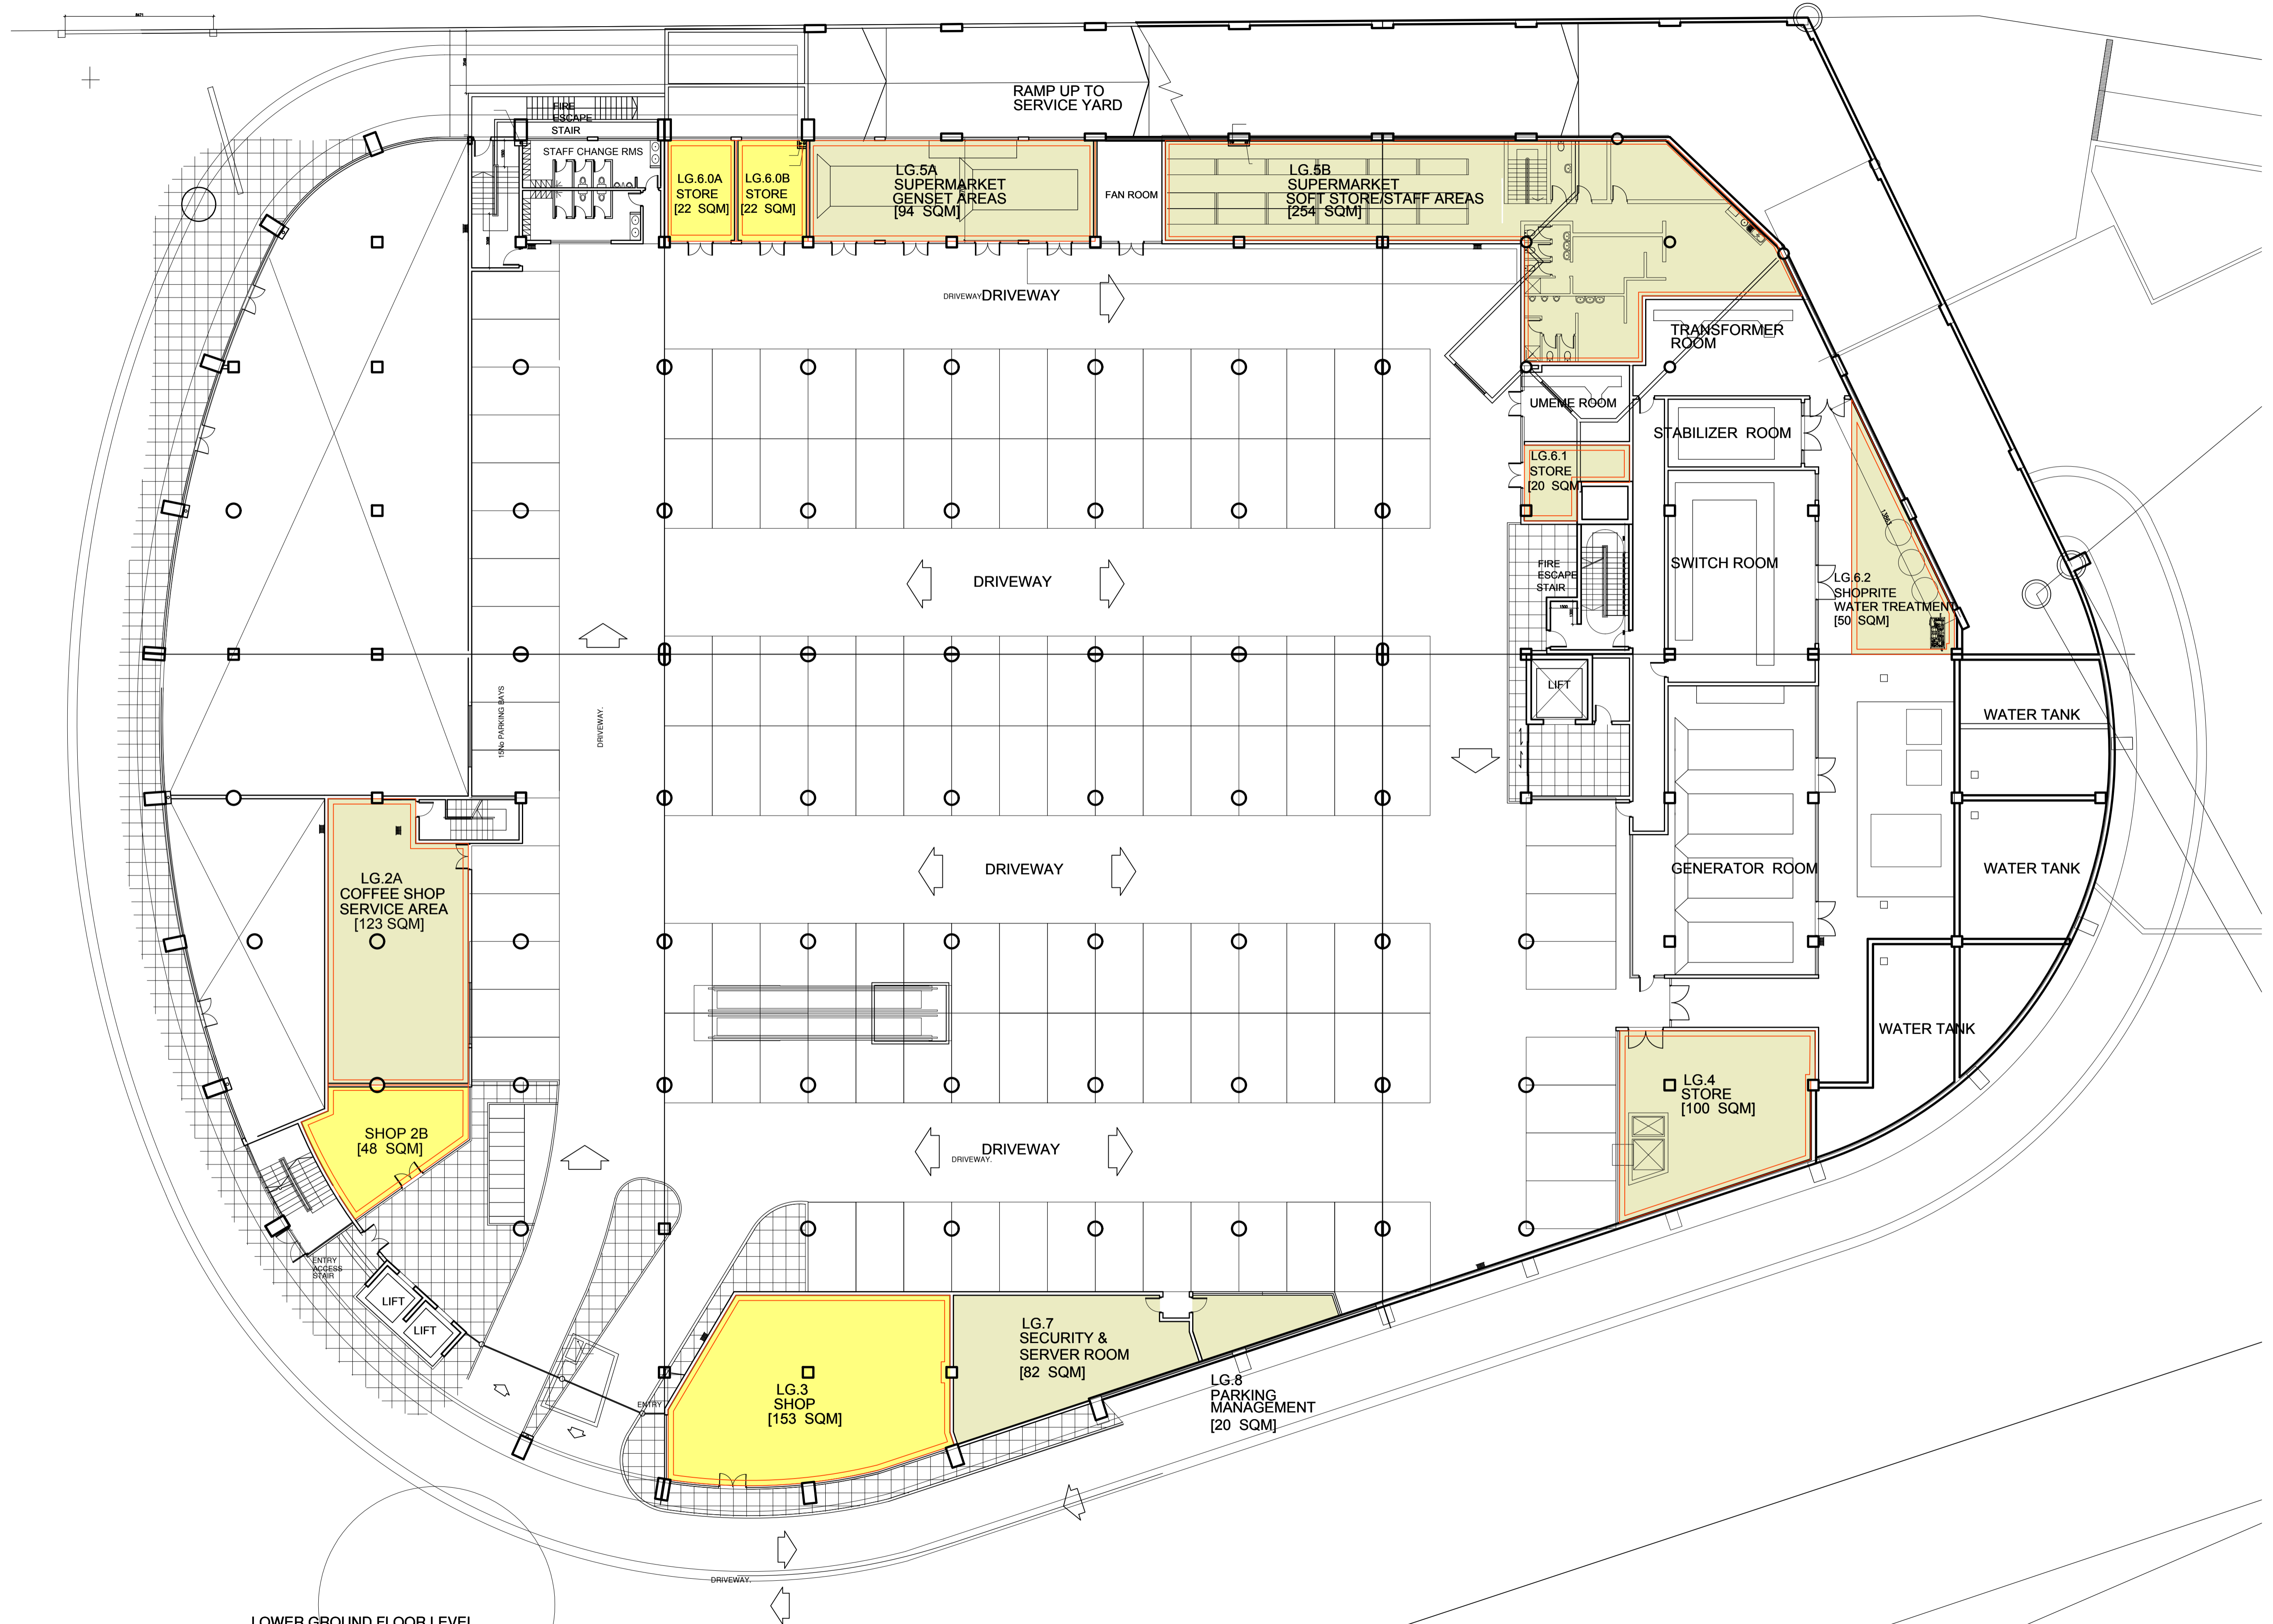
RAMP UP TO
SERVICE YARD

FIRE ESCAPE STAIR

STAFF CHANGE RMS

LG.6.0A
STORE
[22 SQM]

LG.6.0B
STORE
[22 SQM]

LG.5A
SUPERMARKET
GENSET AREAS
[94 SQM]

FAN ROOM

LG.5B
SUPERMARKET
SOFT STORE/STAFF AREAS
[254 SQM]

DRIVEWAY DRIVEWAY

TRANSFORMER ROOM

UMEME ROOM

STABILIZER ROOM

LG.6.1
STORE
[20 SQM]

FIRE ESCAPE STAIR

SWITCH ROOM

LG.6.2
SHOPRITE
WATER TREATMENT
[50 SQM]

DRIVEWAY

LIFT

WATER TANK

12No PARKING BAYS

DRIVEWAY.

LG.2A
COFFEE SHOP
SERVICE AREA
[123 SQM]

DRIVEWAY

GENERATOR ROOM

WATER TANK

WATER TANK

LG.4
STORE
[100 SQM]

SHOP 2B
[48 SQM]

DRIVEWAY. DRIVEWAY

ENTRY ACCESS STAIR

LIFT

LIFT

ENTRY

LG.3
SHOP
[153 SQM]

LG.7
SECURITY &
SERVER ROOM
[82 SQM]

LG.8
PARKING
MANAGEMENT
[20 SQM]

DRIVEWAY.

LOWER GROUND FLOOR LEVEL